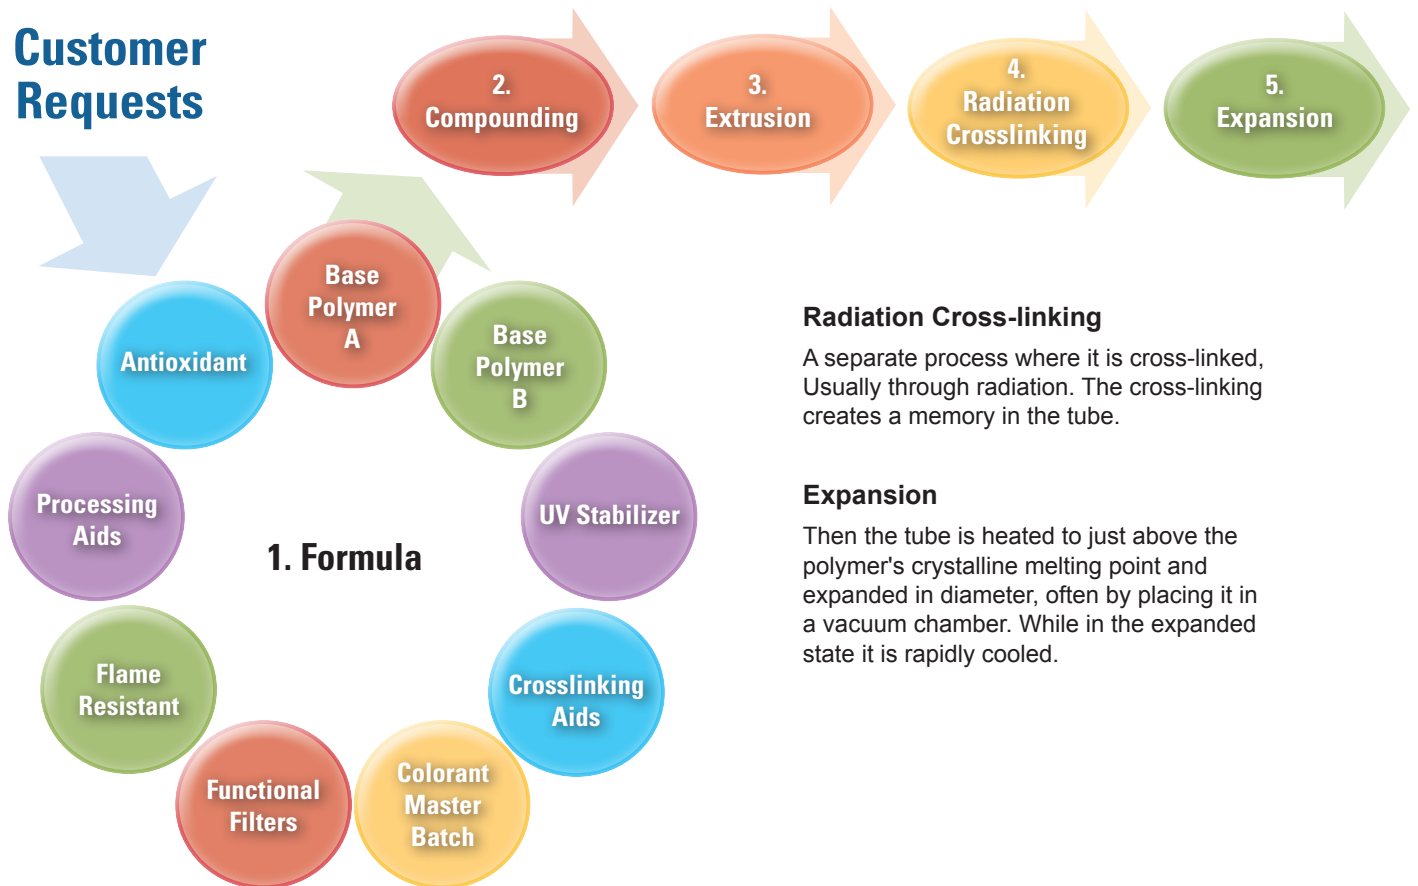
Customer Requests

2. Compounding

3. Extrusion

4. Radiation Crosslinking

5. Expansion

Base Polymer A

Antioxidant

Base Polymer B

Processing Aids

1. Formula

UV Stabilizer

Flame Resistant

Crosslinking Aids

Functional Filters

Colorant Master Batch

Radiation Cross-linking

A separate process where it is cross-linked, Usually through radiation. The cross-linking creates a memory in the tube.

Expansion

Then the tube is heated to just above the polymer's crystalline melting point and expanded in diameter, often by placing it in a vacuum chamber. While in the expanded state it is rapidly cooled.